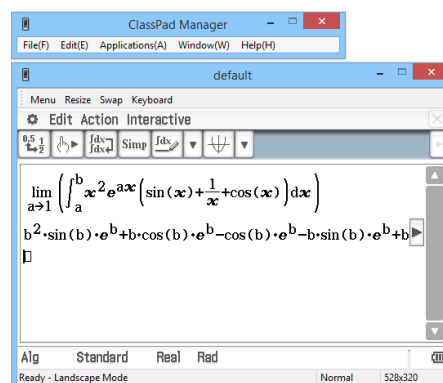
ClassPad Manager

File(F) Edit(E) Applications(A) Window(W) Help(H)

default

Menu Resize Swap Keyboard

Edit Action Interactive

Simp

$\lim_{a \to 1} \left( \int_a^b x^2 e^{ax} \left( \sin(x) + \frac{1}{x} + \cos(x) \right) dx \right)$

$b^2 \cdot \sin(b) \cdot e^b + b \cdot \cos(b) \cdot e^b - \cos(b) \cdot e^b - b \cdot \sin(b) \cdot e^b + b$

Alg Standard Real Rad

Ready - Landscape Mode Normal 528x320